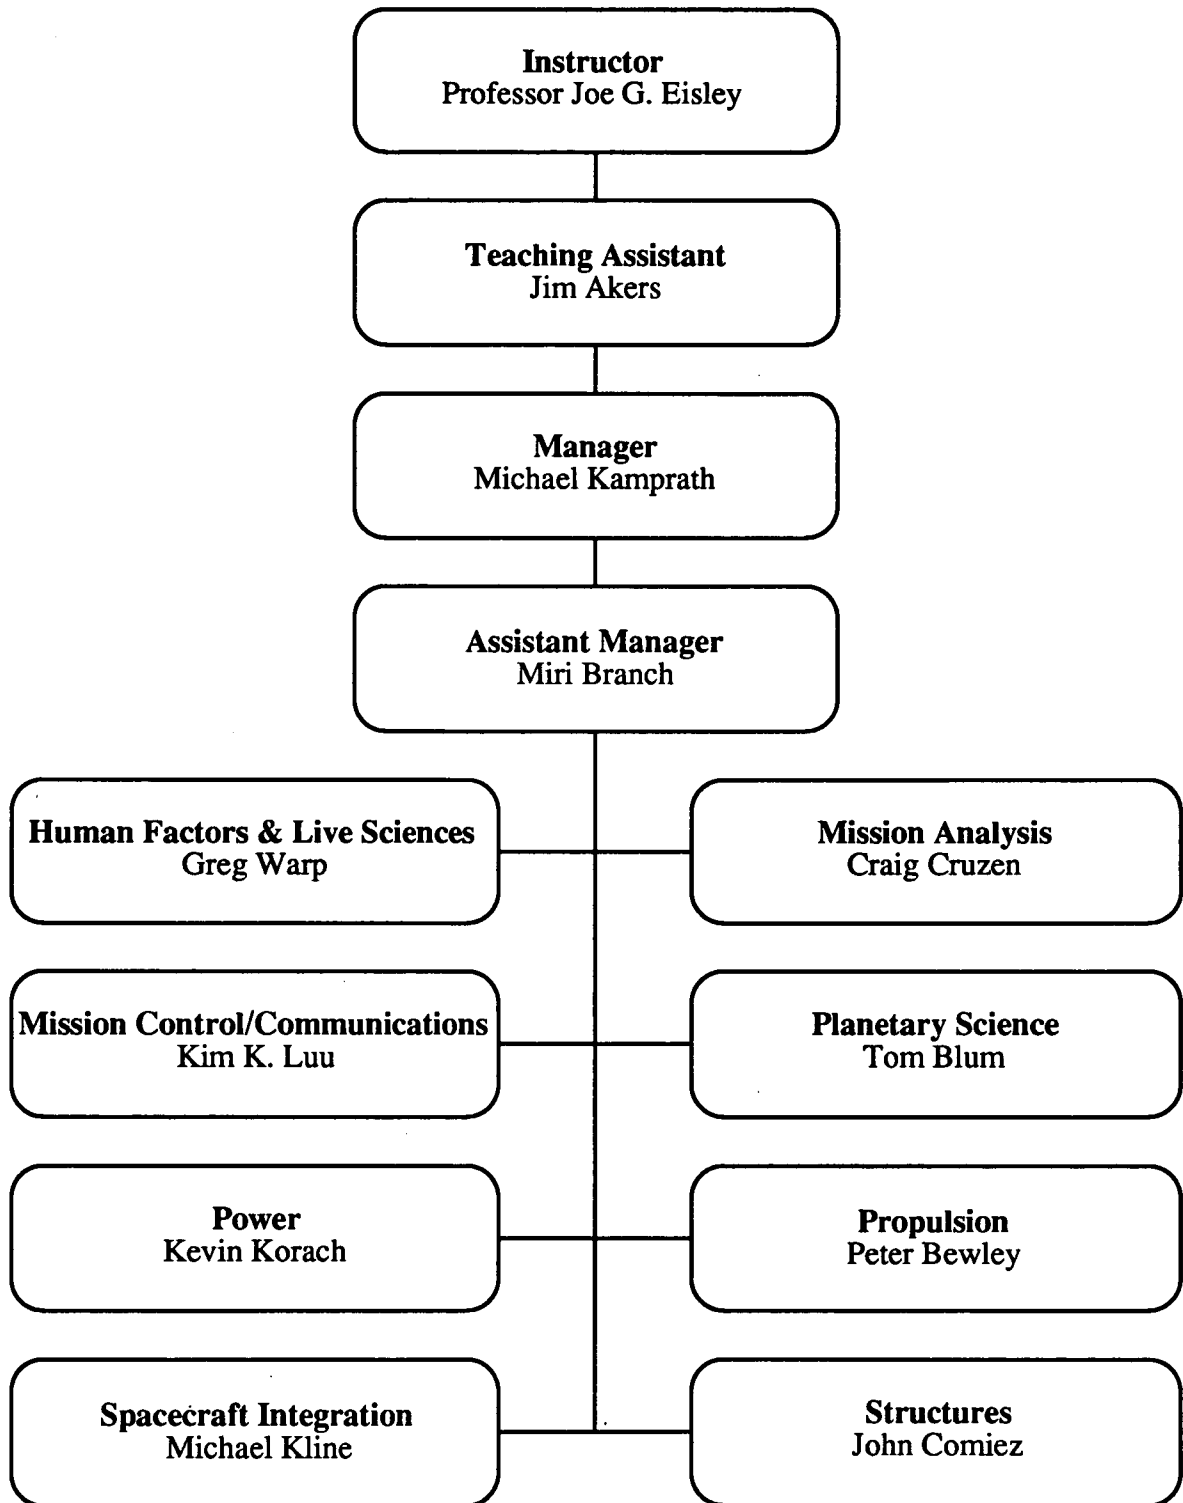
**Instructor**
Professor Joe G. Eisley

**Teaching Assistant**
Jim Akers

**Manager**
Michael Kamprath

**Assistant Manager**
Miri Branch

**Human Factors & Live Sciences**
Greg Warp

**Mission Analysis**
Craig Cruzen

**Mission Control/Communications**
Kim K. Luu

**Planetary Science**
Tom Blum

**Power**
Kevin Korach

**Propulsion**
Peter Bewley

**Spacecraft Integration**
Michael Kline

**Structures**
John Comiez